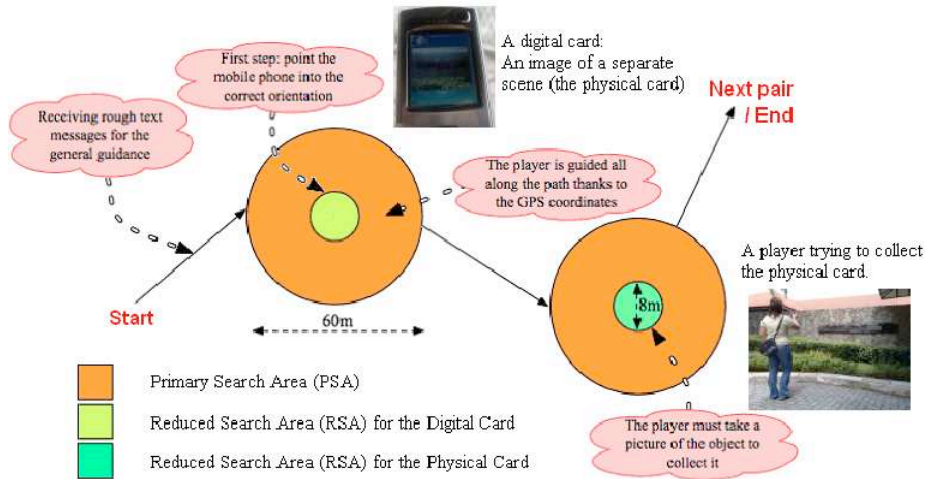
Receiving rough text messages for the general guidance

First step: point the mobile phone into the correct orientation

A digital card:
An image of a separate scene (the physical card)

Next pair / End

The player is guided all along the path thanks to the GPS coordinates

A player trying to collect the physical card.

Start

60m

8m

Primary Search Area (PSA)

Reduced Search Area (RSA) for the Digital Card

Reduced Search Area (RSA) for the Physical Card

The player must take a picture of the object to collect it